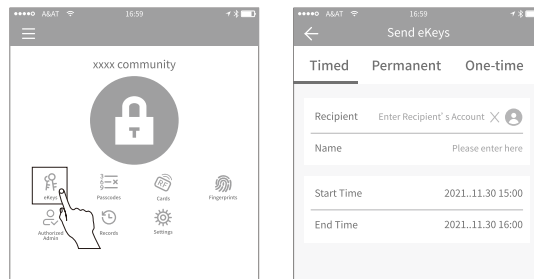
A&AT 16:59

xxxx community

eKeys
Passcodes
Cards
Fingerprints
Authorized Admin
Records
Settings

A&AT 16:59

Send eKeys

Timed
Permanent
One-time

Recipient
Enter Recipient`s Account
Name
Please enter here

Start Time
2021..11.30 15:00
End Time
2021..11.30 16:00